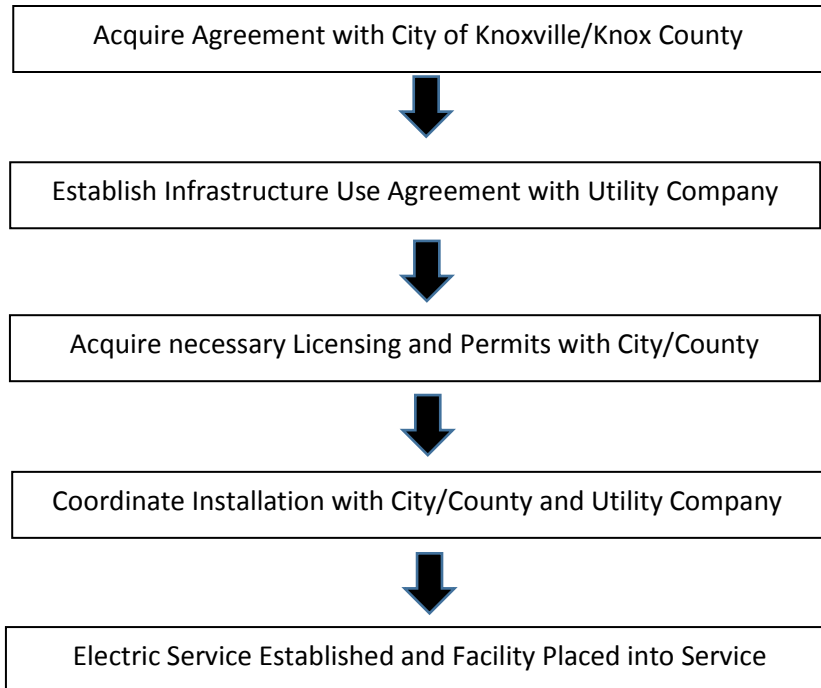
Acquire Agreement with City of Knoxville/Knox County

Establish Infrastructure Use Agreement with Utility Company

Acquire necessary Licensing and Permits with City/County

Coordinate Installation with City/County and Utility Company

Electric Service Established and Facility Placed into Service